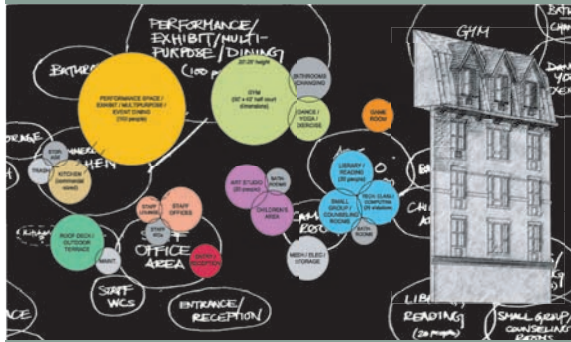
PERFORMANCE/ EXHIBIT/ MULTI-PURPOSE/ DINING/ (100 p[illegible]

GYM

BATHR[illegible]

PERFORMANCE SPACE / EXHIBIT / MULTIPURPOSE / EVENT DINING (100 people)

GYM (50' x 42' half court (dimensions) 20'-25' height

BATHROOMS/ CHANGING

DANCE / YOGA / EXERCISE

GAME ROOM

STORAGE

TRASH

KITCHEN (commercial sized)

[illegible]HEN

STAFF LOUNGE

STAFF OFFICES

ART STUDIO (20 people)

BATH ROOMS

CHILDREN'S AREA

LIBRARY / READING (20 people)

SMALL GROUP / COUNSELING ROOMS

TECH. CLASS / COMPUTER (20 students)

BATH ROOMS

ROOF DECK / OUTDOOR TERRACE

MAINT.

STAFF WCs

OFFICE AREA

ENTRY / RECEPTION

MECH / ELEC / STORAGE

STAFF WCs

ENTRANCE/ RECEPTION

LIBRARY/ READING (20 people)

SMALL GROUP/ COUNSELING ROOMS

CHI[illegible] A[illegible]

DAN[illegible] YO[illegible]

BATH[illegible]